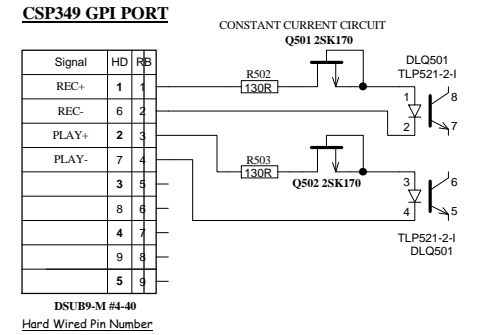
CSP349 GPI PORT

CONSTANT CURRENT CIRCUIT
Q501 2SK170

| Signal | HD | RB |
|---|---|---|
| REC+ | 1 | 1 |
| REC- | 6 | 2 |
| PLAY+ | 2 | 3 |
| PLAY- | 7 | 4 |
| | 3 | 5 |
| | 8 | 6 |
| | 4 | 7 |
| | 9 | 8 |
| | 5 | 9 |

R502
130R

R503
130R

Q502 2SK170

DLQ501
TLP521-2-I

1
2
8
7

3
4
6
5

TLP521-2-I
DLQ501

DSUB9-M #4-40
Hard Wired Pin Number